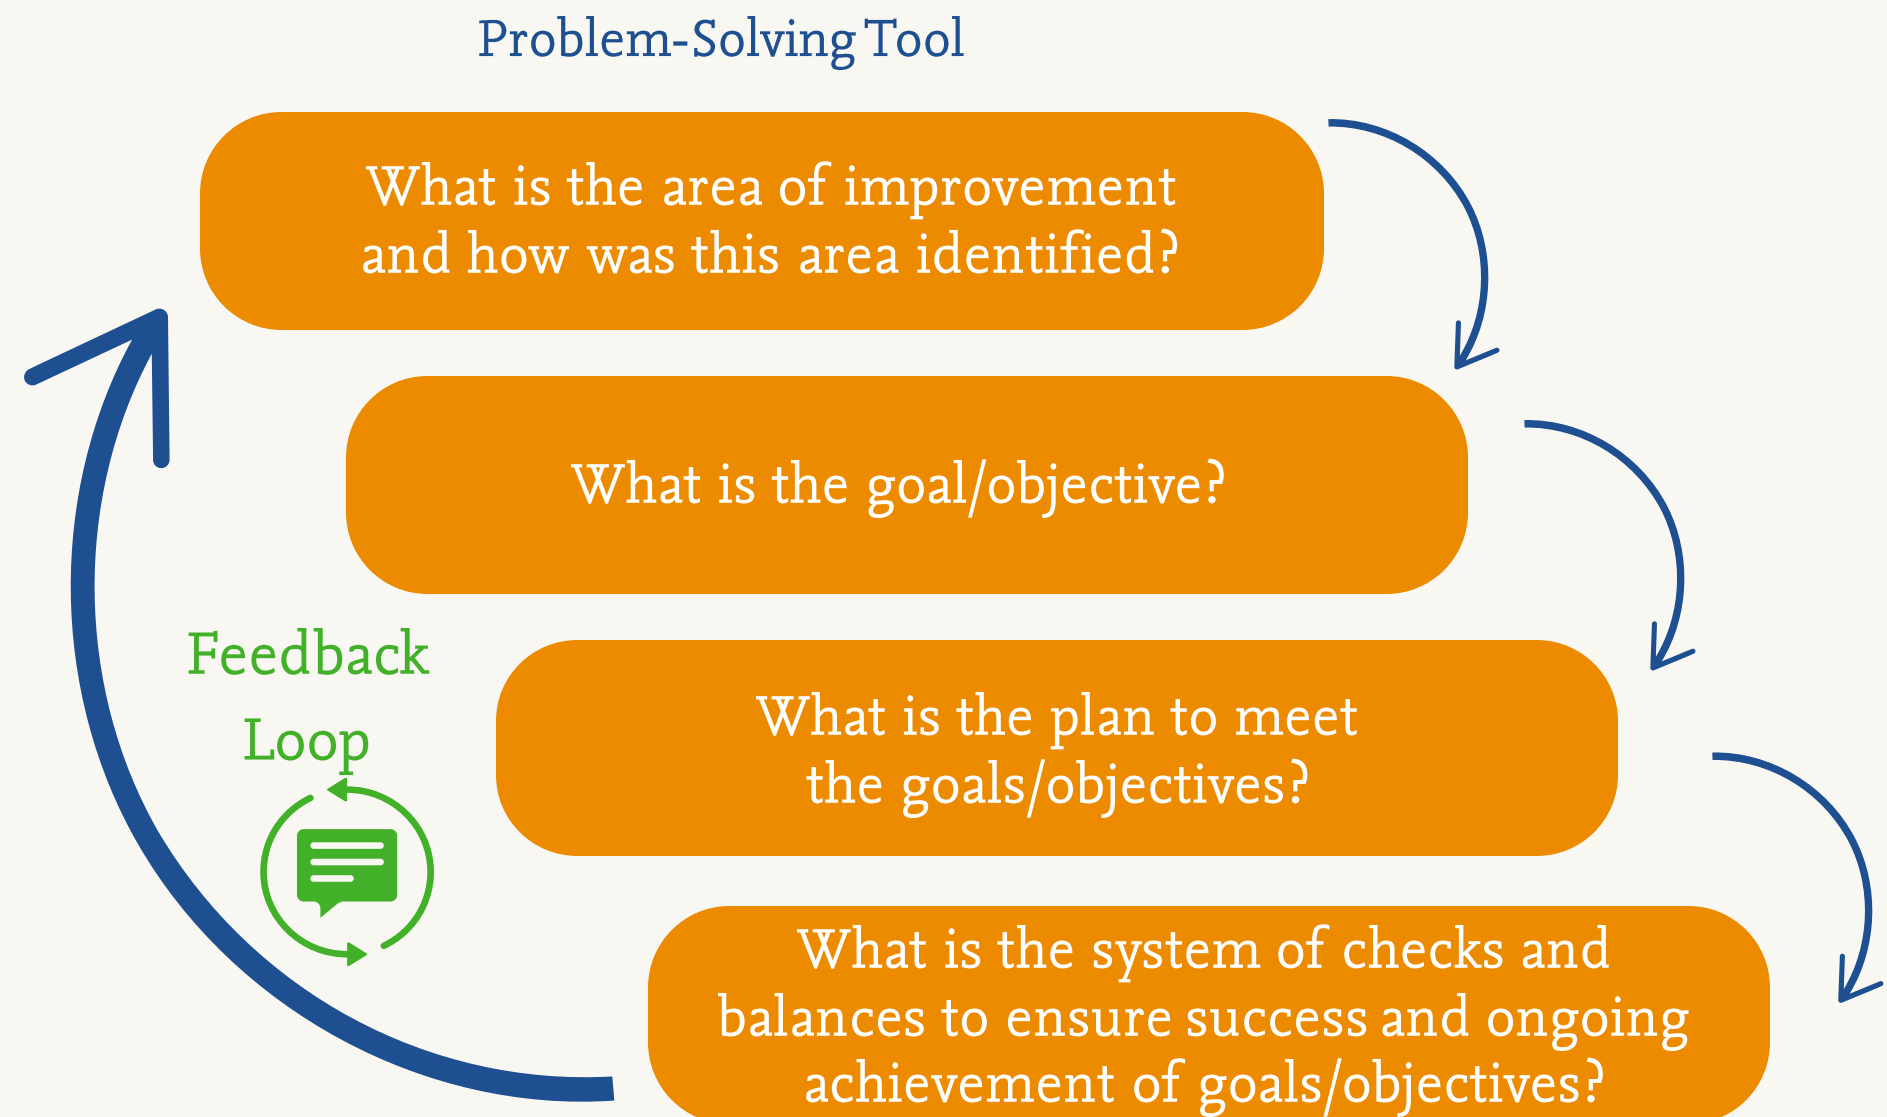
Problem-Solving Tool

What is the area of improvement and how was this area identified?

What is the goal/objective?

What is the plan to meet the goals/objectives?

What is the system of checks and balances to ensure success and ongoing achievement of goals/objectives?

Feedback Loop